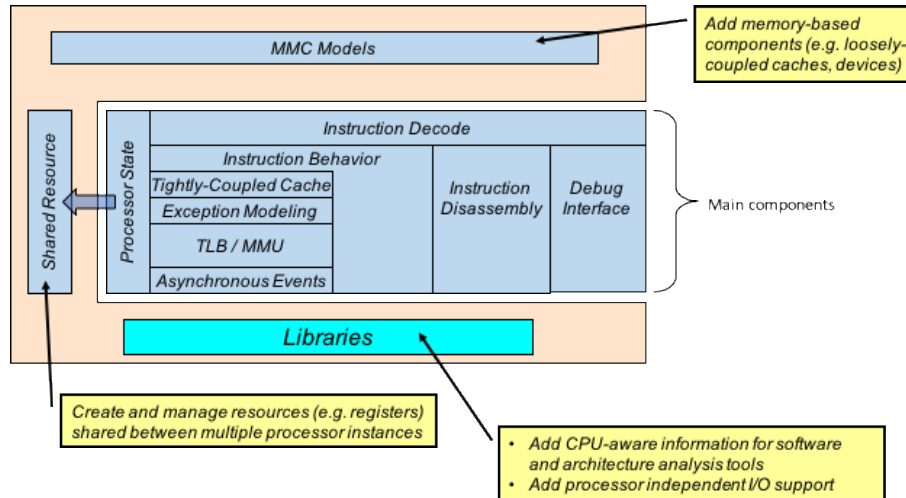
Add memory-based components (e.g. loosely-coupled caches, devices)

MMC Models

Shared Resource

Processor State

Instruction Decode

Instruction Behavior

Tightly-Coupled Cache

Exception Modeling

TLB / MMU

Asynchronous Events

Instruction Disassembly

Debug Interface

Main components

Libraries

Create and manage resources (e.g. registers) shared between multiple processor instances

• Add CPU-aware information for software and architecture analysis tools
• Add processor independent I/O support